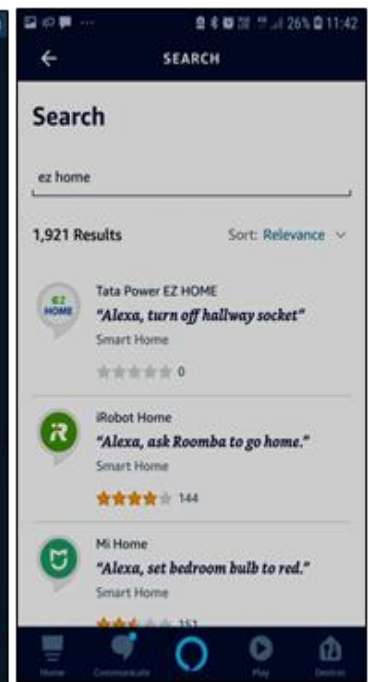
26% 11:42

SEARCH

Search

ez home

1,921 Results

Sort: Relevance

EZ HOME

Tata Power EZ HOME

"Alexa, turn off hallway socket"

Smart Home

0

iRobot Home

"Alexa, ask Roomba to go home."

Smart Home

144

Mi Home

"Alexa, set bedroom bulb to red."

Smart Home

151

Home

Communicate

Play

Devices